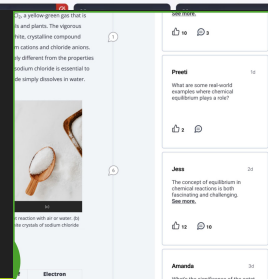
$l_2$, a yellow-green gas that is
s and plants. The vigorous
hite, crystalline compound
m cations and chloride anions.
ely different from the properties
sodium chloride is essential to
ide simply dissolves in water.

1

b)

a reaction with air or water. (b)
hite crystals of sodium chloride

Electron

See more.

10 3

Preeti 1d

What are some real-world examples where chemical equilibrium plays a role?

2

4

Jess 2d

The concept of equilibrium in chemical reactions is both fascinating and challenging. See more.

12 10

Amanda 3d

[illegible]